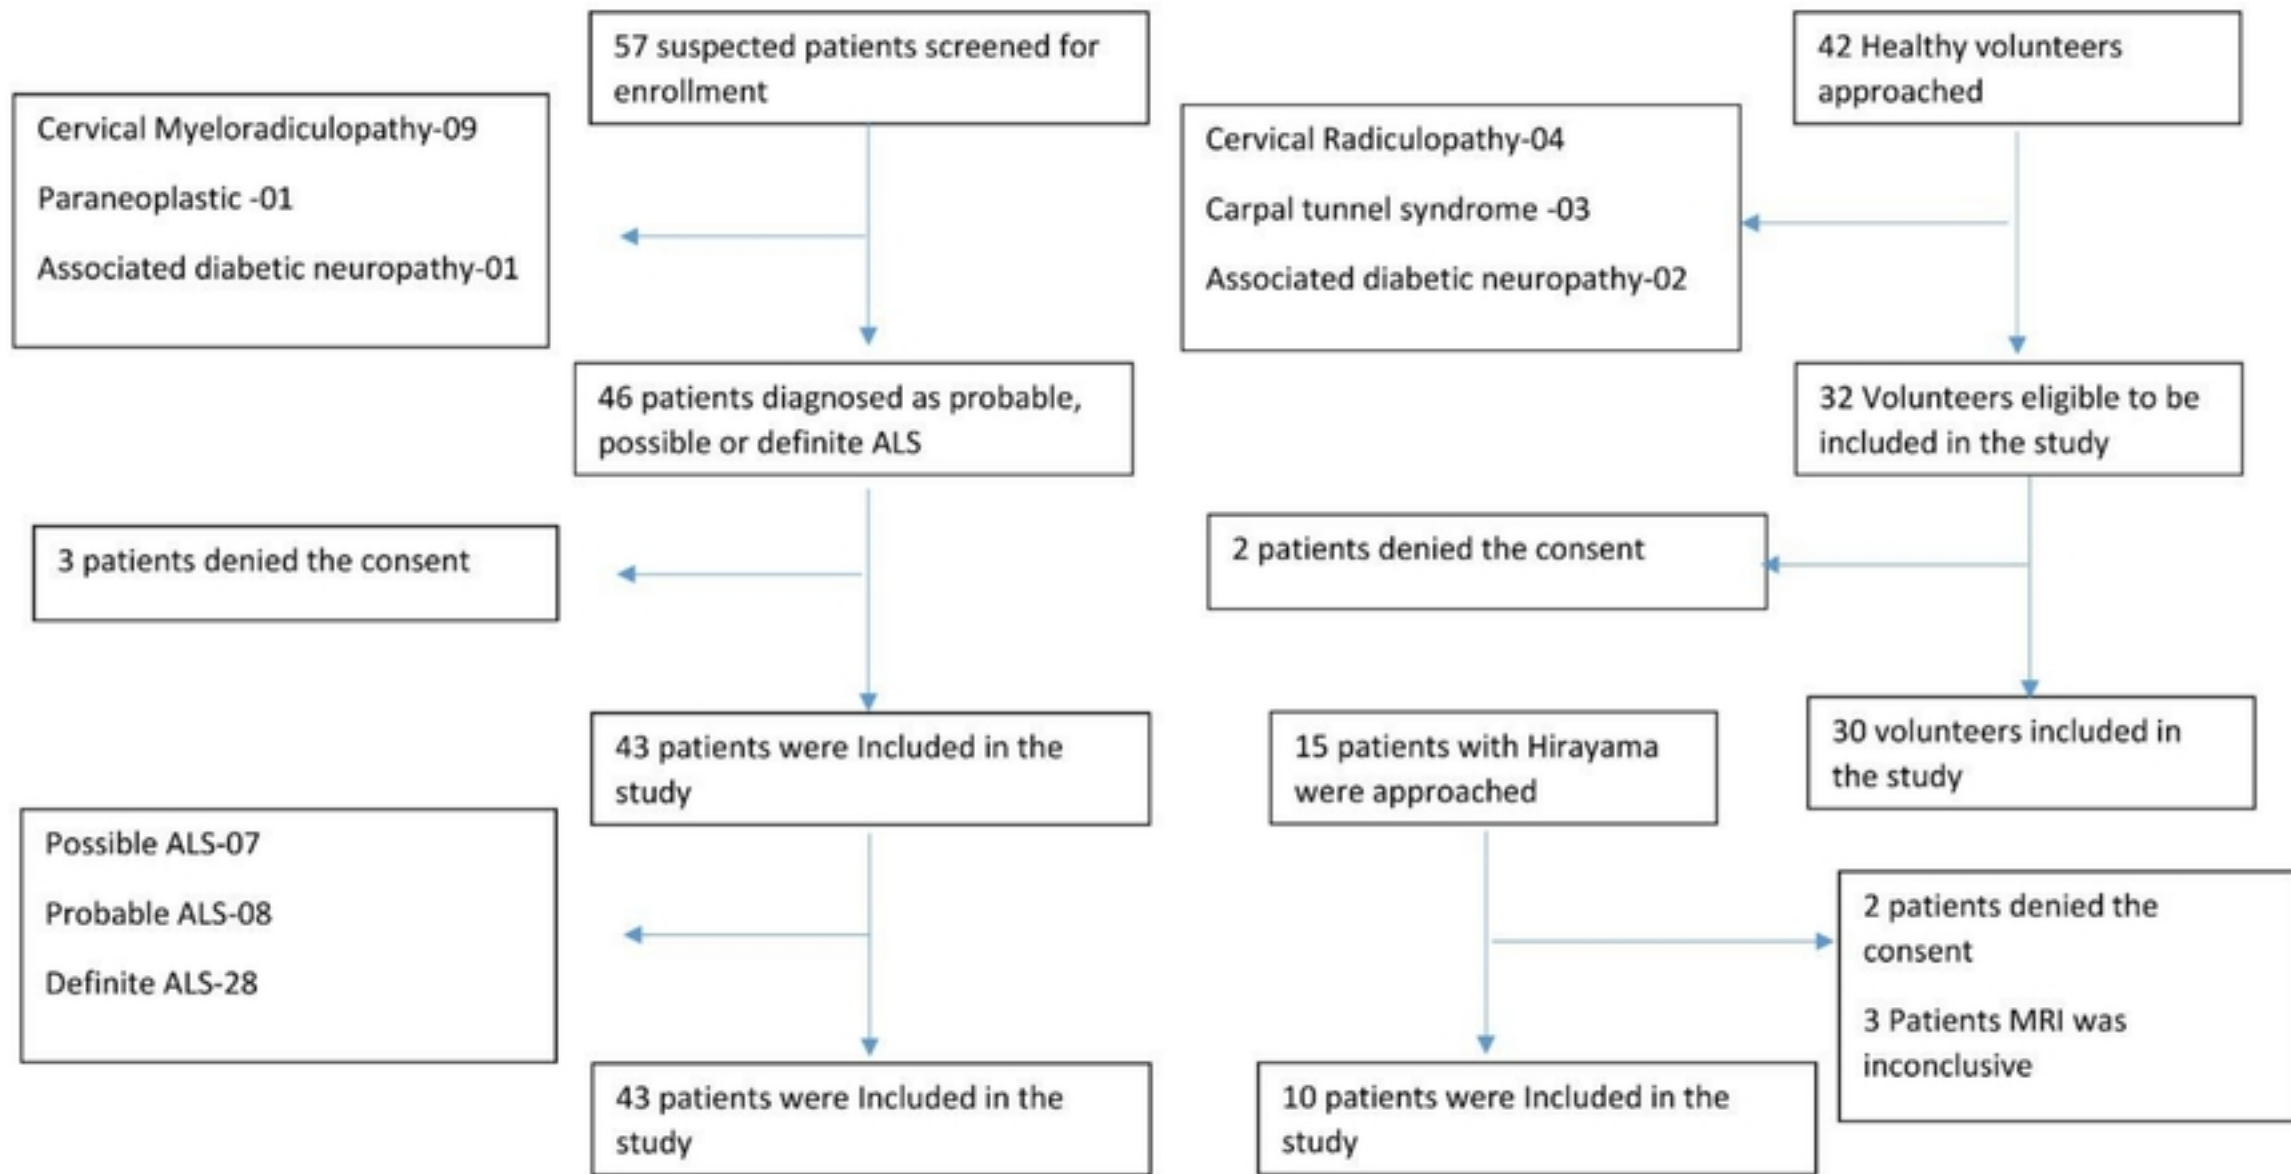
57 suspected patients screened for enrollment

42 Healthy volunteers approached

Cervical Myeloradiculopathy-09

Paraneoplastic -01

Associated diabetic neuropathy-01

Cervical Radiculopathy-04

Carpal tunnel syndrome -03

Associated diabetic neuropathy-02

46 patients diagnosed as probable, possible or definite ALS

32 Volunteers eligible to be included in the study

3 patients denied the consent

2 patients denied the consent

43 patients were Included in the study

15 patients with Hirayama were approached

30 volunteers included in the study

Possible ALS-07

Probable ALS-08

Definite ALS-28

2 patients denied the consent

3 Patients MRI was inconclusive

43 patients were Included in the study

10 patients were Included in the study